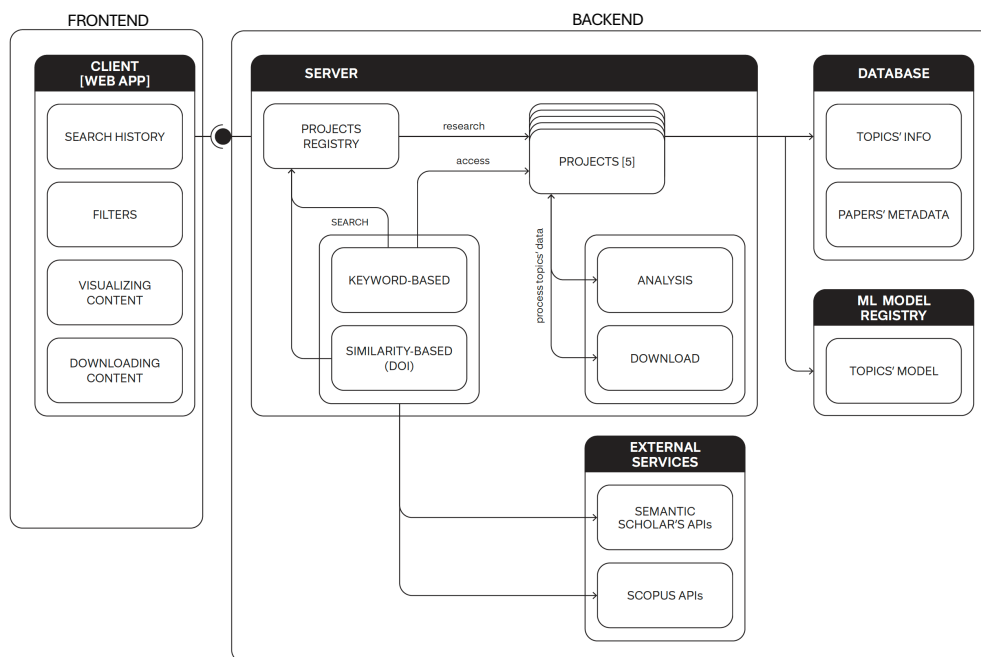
FRONTEND

CLIENT
[WEB APP]

SEARCH HISTORY

FILTERS

VISUALIZING CONTENT

DOWNLOADING CONTENT

BACKEND

SERVER

PROJECTS REGISTRY

research

access

PROJECTS [5]

SEARCH

KEYWORD-BASED

SIMILARITY-BASED (DOI)

process topics' data

ANALYSIS

DOWNLOAD

DATABASE

TOPICS' INFO

PAPERS' METADATA

ML MODEL REGISTRY

TOPICS' MODEL

EXTERNAL SERVICES

SEMANTIC SCHOLAR'S APIs

SCOPUS APIs